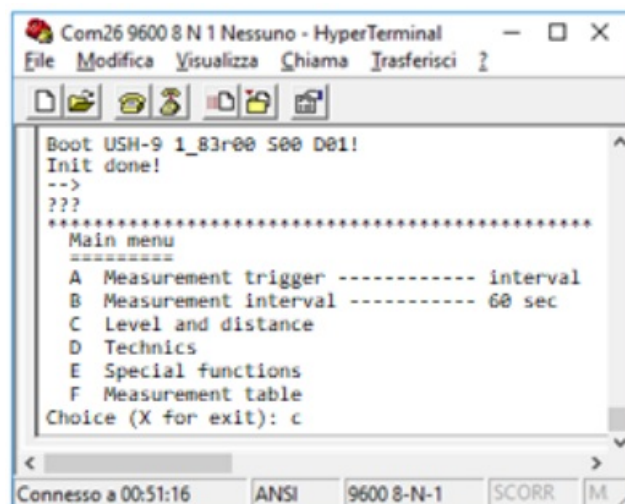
Com26 9600 8 N 1 Nessuno - HyperTerminal
File Modifica Visualizza Chiama Trasferisci ?

Boot USH-9 1_83r00 S00 D01!
Init done!
-->
???
**********************************************
Main menu
=========
A Measurement trigger ------------ interval
B Measurement interval ----------- 60 sec
C Level and distance
D Technics
E Special functions
F Measurement table
Choice (X for exit): c

Connesso a 00:51:16 ANSI 9600 8-N-1 SCORR M